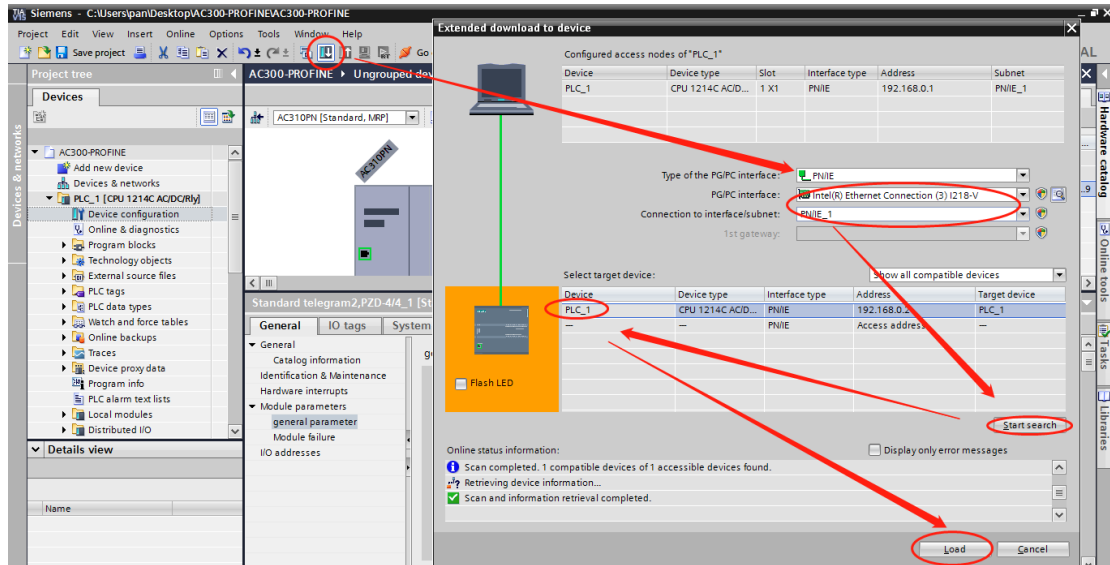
Siemens - C:\Users\pan\Desktop\AC300-PROFINE\AC300-PROFINE

Project Edit View Insert Online Options Tools Window Help

Save project

Go

Project tree

Devices

AC300-PROFINE

Add new device

Devices & networks

PLC_1 [CPU 1214C AC/DC/Rly]

Device configuration

Online & diagnostics

Program blocks

Technology objects

External source files

PLC tags

PLC data types

Watch and force tables

Online backups

Traces

Device proxy data

Program info

PLC alarm text lists

Local modules

Distributed I/O

Details view

Name

Devices & networks

AC300-PROFINE ▸ Ungrouped dev

AC310PN [Standard, MRP]

AC310PN

Standard telegram2,PZD-4/4_1 [St

General

IO tags

System

General

Catalog information

Identification & Maintenance

Hardware interrupts

Module parameters

general parameter

Module failure

I/O addresses

Extended download to device

Configured access nodes of "PLC_1"

| Device | Device type | Slot | Interface type | Address | Subnet |
|---|---|---|---|---|---|
| PLC_1 | CPU 1214C AC/D... | 1 X1 | PN/IE | 192.168.0.1 | PN/IE_1 |

Type of the PG/PC interface: PN/IE

PG/PC interface: Intel(R) Ethernet Connection (3) I218-V

Connection to interface/subnet: PN/IE_1

1st gateway:

Select target device: Show all compatible devices

| Device | Device type | Interface type | Address | Target device |
|---|---|---|---|---|
| PLC_1 | CPU 1214C AC/D... | PN/IE | 192.168.0.2 | PLC_1 |
| — | — | PN/IE | Access address | — |

Flash LED

Start search

Online status information:

Display only error messages

Scan completed. 1 compatible devices of 1 accessible devices found.

Retrieving device information...

Scan and information retrieval completed.

Load

Cancel

AL

Hardware catalog

Online tools

Tasks

Libraries